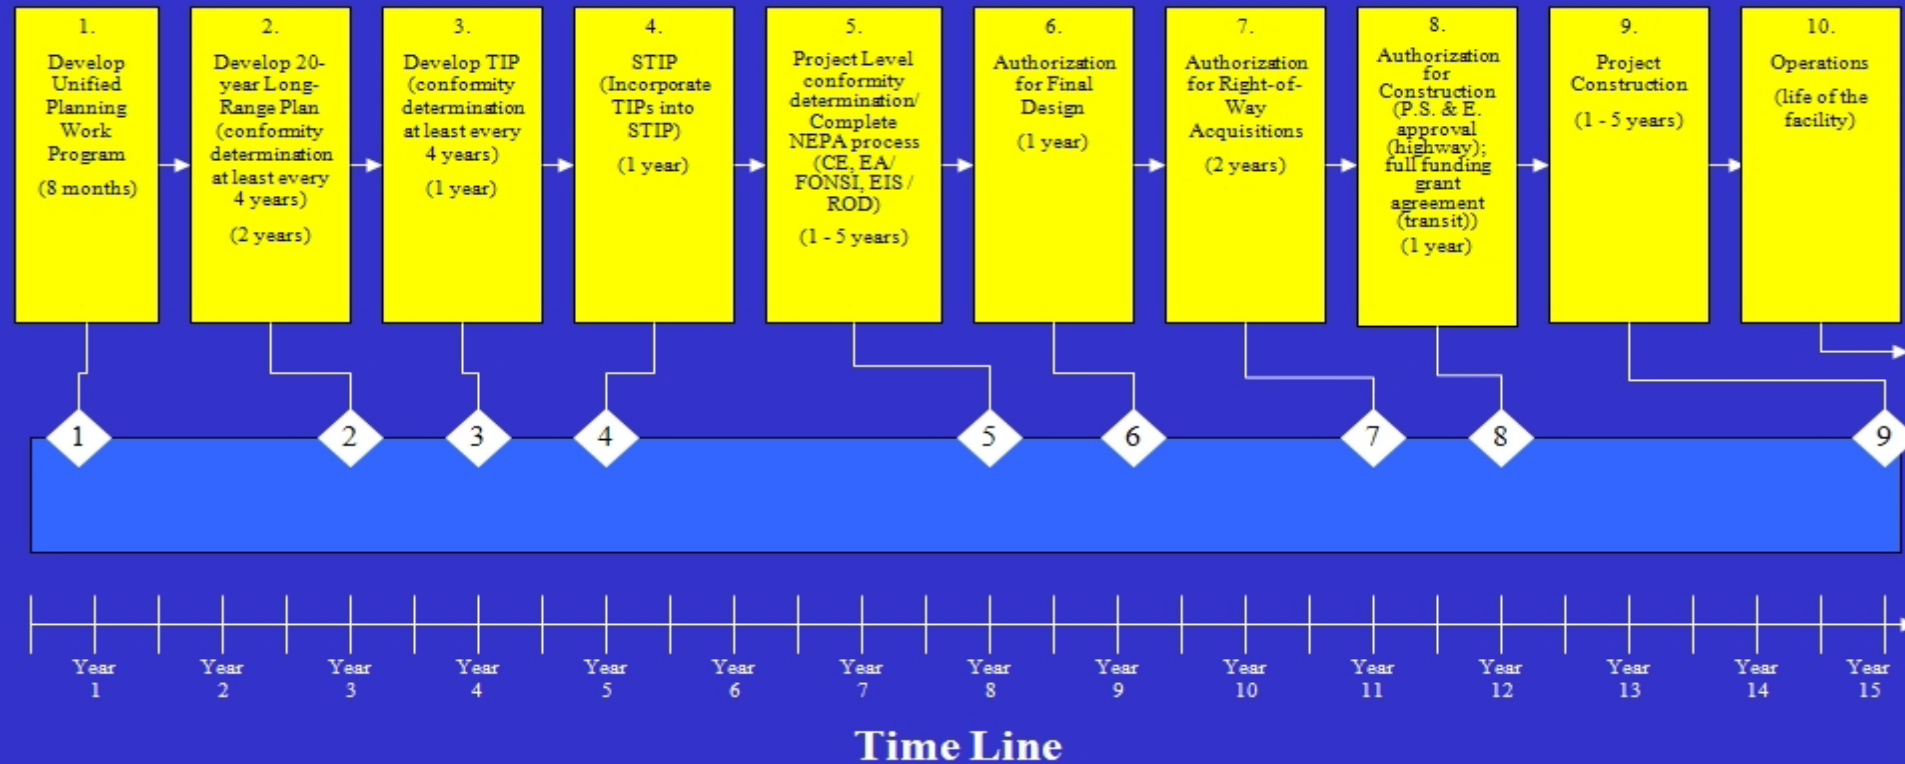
1.
Develop Unified Planning Work Program
(8 months)

2.
Develop 20-year Long-Range Plan (conformity determination at least every 4 years)
(2 years)

3.
Develop TIP (conformity determination at least every 4 years)
(1 year)

4.
STIP (Incorporate TIPs into STIP)
(1 year)

5.
Project Level conformity determination/ Complete NEPA process (CE, EA/ FONSI, EIS / ROD)
(1 - 5 years)

6.
Authorization for Final Design
(1 year)

7.
Authorization for Right-of-Way Acquisitions
(2 years)

8.
Authorization for Construction (P.S. & E. approval (highway); full funding grant agreement (transit))
(1 year)

9.
Project Construction
(1 - 5 years)

10.
Operations
(life of the facility)

1 2 3 4 5 6 7 8 9

Year 1 Year 2 Year 3 Year 4 Year 5 Year 6 Year 7 Year 8 Year 9 Year 10 Year 11 Year 12 Year 13 Year 14 Year 15

Time Line